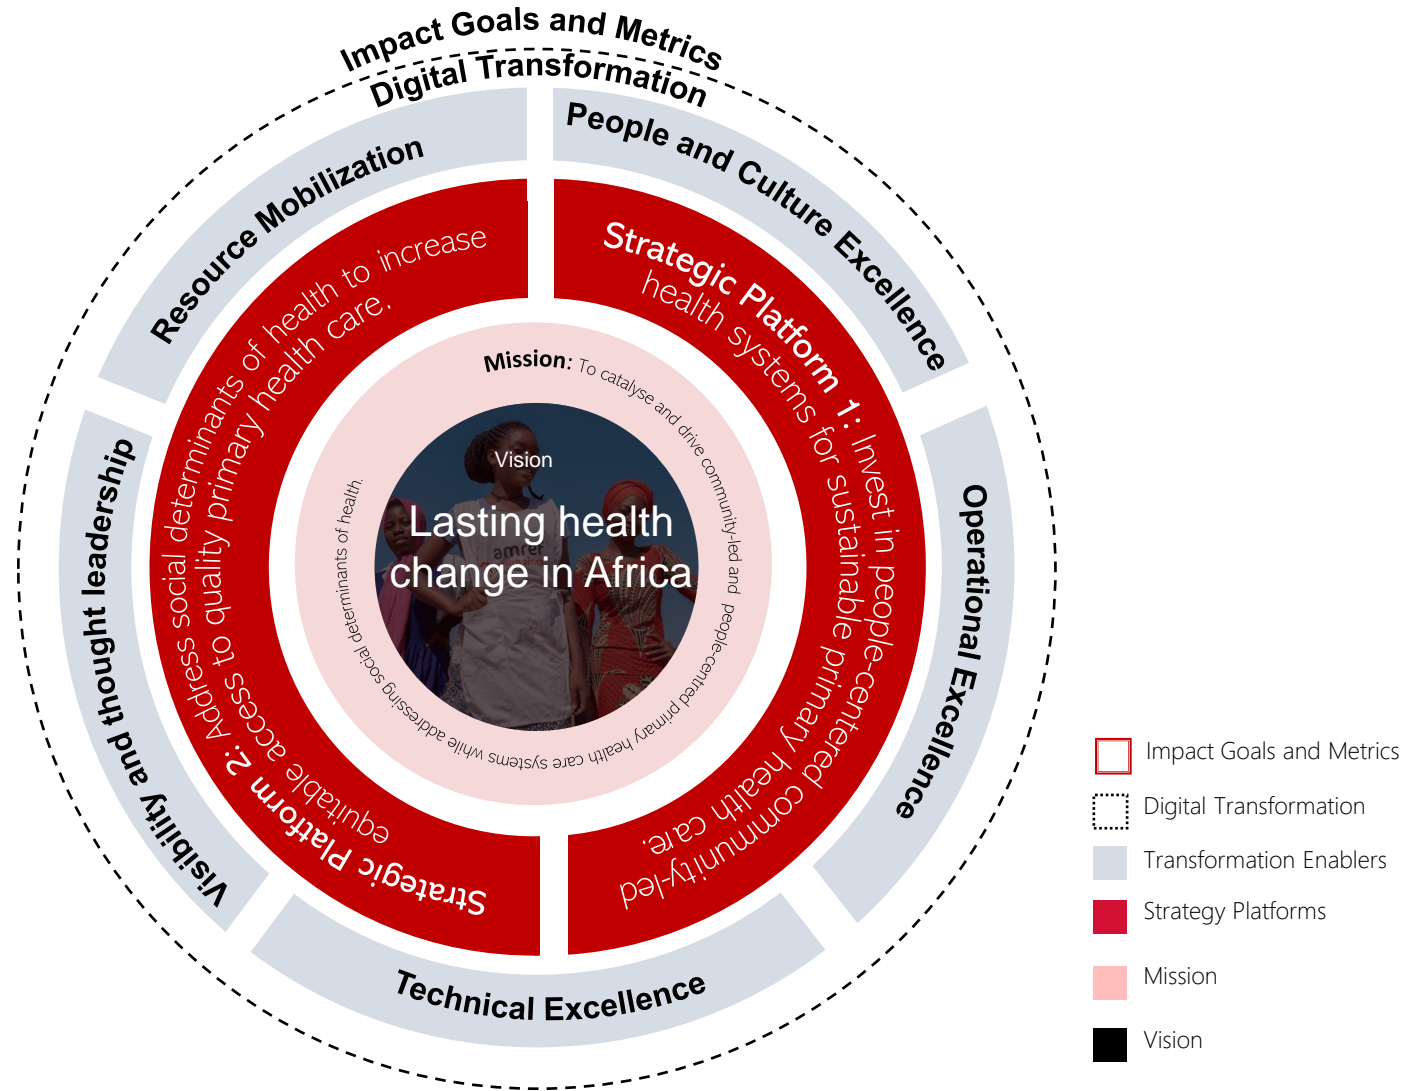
Impact Goals and Metrics
Digital Transformation

Resource Mobilization

People and Culture Excellence

Operational Excellence

Technical Excellence

Visibility and thought leadership

Strategic Platform 1: Invest in people-centered health systems for sustainable primary health care. community-led

Strategic Platform 2: Address social determinants of health to increase equitable access to quality primary health care.

Mission: To catalyse and drive community-led and people-centred primary health care systems while addressing social determinants of health.

Vision
Lasting health change in Africa

amref

Impact Goals and Metrics
Digital Transformation
Transformation Enablers
Strategy Platforms
Mission
Vision